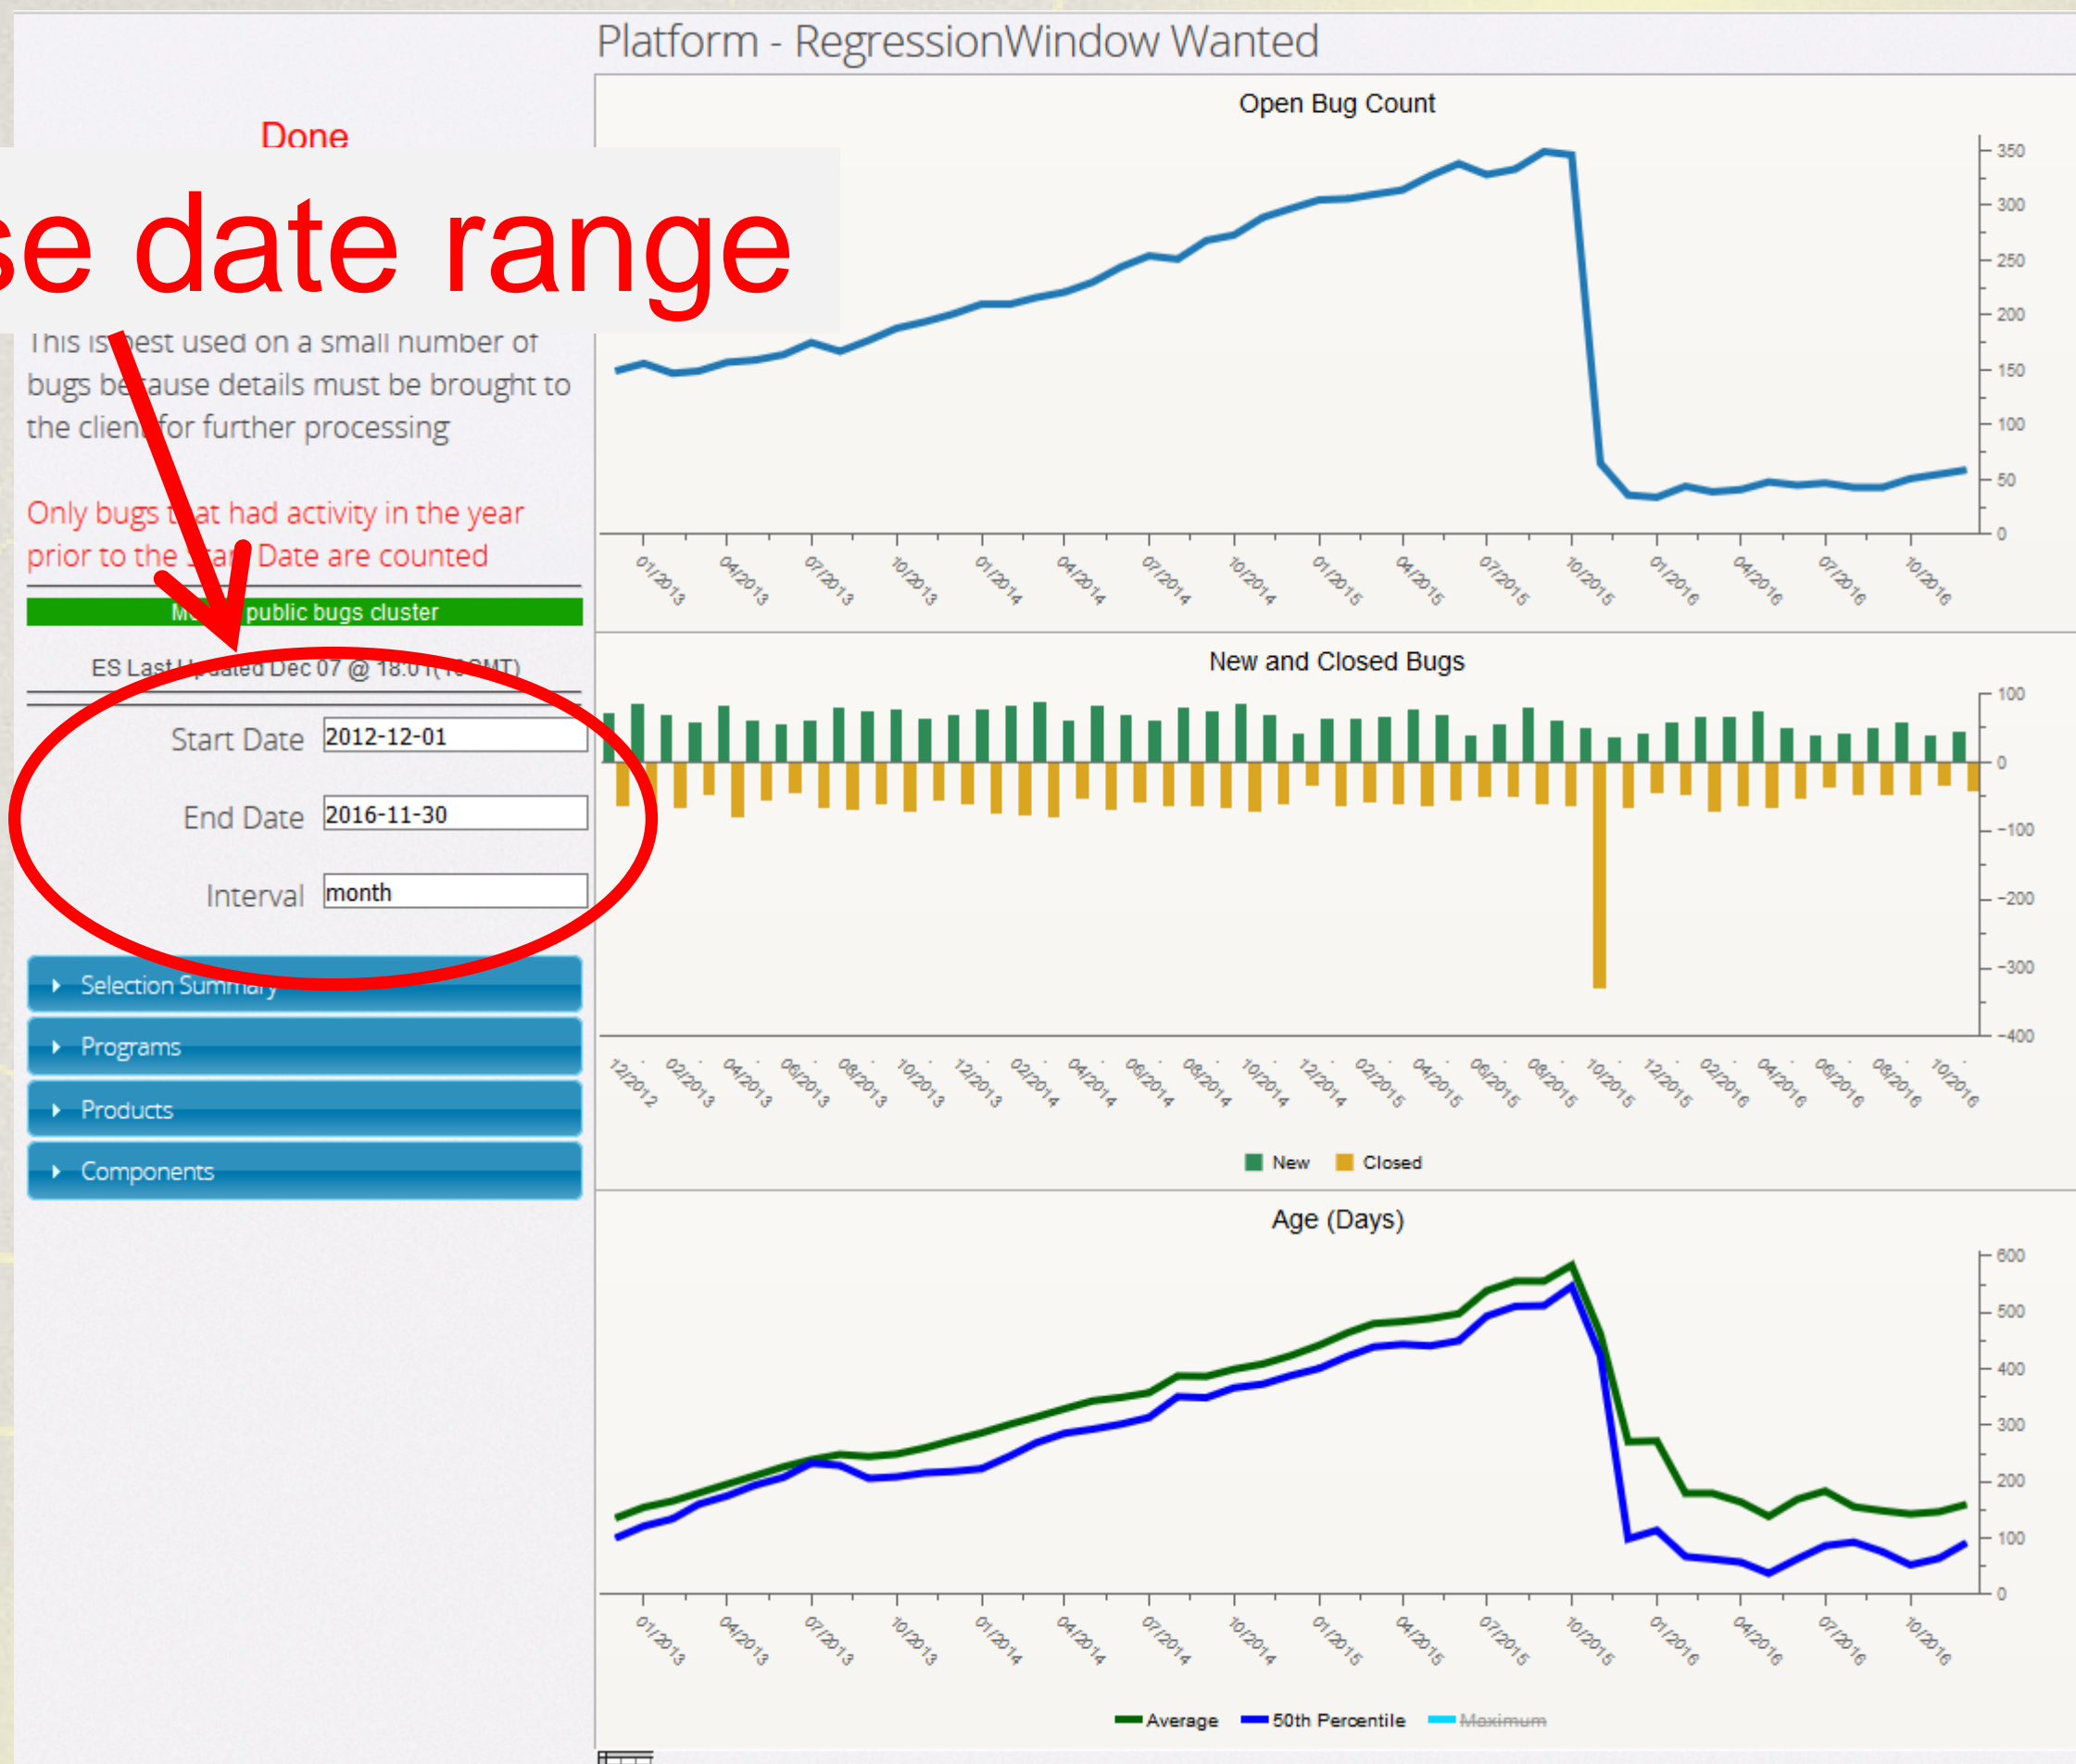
Platform - RegressionWindow Wanted

Done

se date range

This is best used on a small number of bugs because details must be brought to the client for further processing

Only bugs that had activity in the year prior to the Start Date are counted

M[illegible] public bugs cluster

ES Last Updated Dec 07 @ 18:01 (10 GMT)

Start Date 2012-12-01

End Date 2016-11-30

Interval month

Selection Summary

Programs

Products

Components

Open Bug Count

350
300
250
200
150
100
50
0

01/2013 04/2013 07/2013 10/2013 01/2014 04/2014 07/2014 10/2014 01/2015 04/2015 07/2015 10/2015 01/2016 04/2016 07/2016 10/2016

New and Closed Bugs

100
0
-100
-200
-300
-400

12/2012 02/2013 04/2013 06/2013 08/2013 10/2013 12/2013 02/2014 04/2014 06/2014 08/2014 10/2014 12/2014 02/2015 04/2015 06/2015 08/2015 10/2015 12/2015 02/2016 04/2016 06/2016 08/2016 10/2016

New Closed

Age (Days)

600
500
400
300
200
100
0

01/2013 04/2013 07/2013 10/2013 01/2014 04/2014 07/2014 10/2014 01/2015 04/2015 07/2015 10/2015 01/2016 04/2016 07/2016 10/2016

Average 50th Percentile Maximum